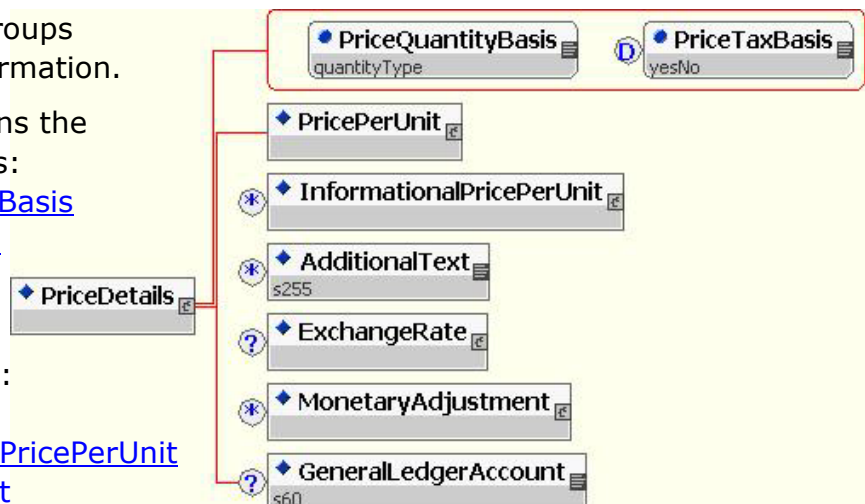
roups
rmation.

ns the
s:
Basis

:

PricePerUnit
t

PriceQuantityBasis
quantityType

D

PriceTaxBasis
yesNo

PricePerUnit

PriceDetails

InformationalPricePerUnit

AdditionalText
s255

ExchangeRate

MonetaryAdjustment

GeneralLedgerAccount
s60